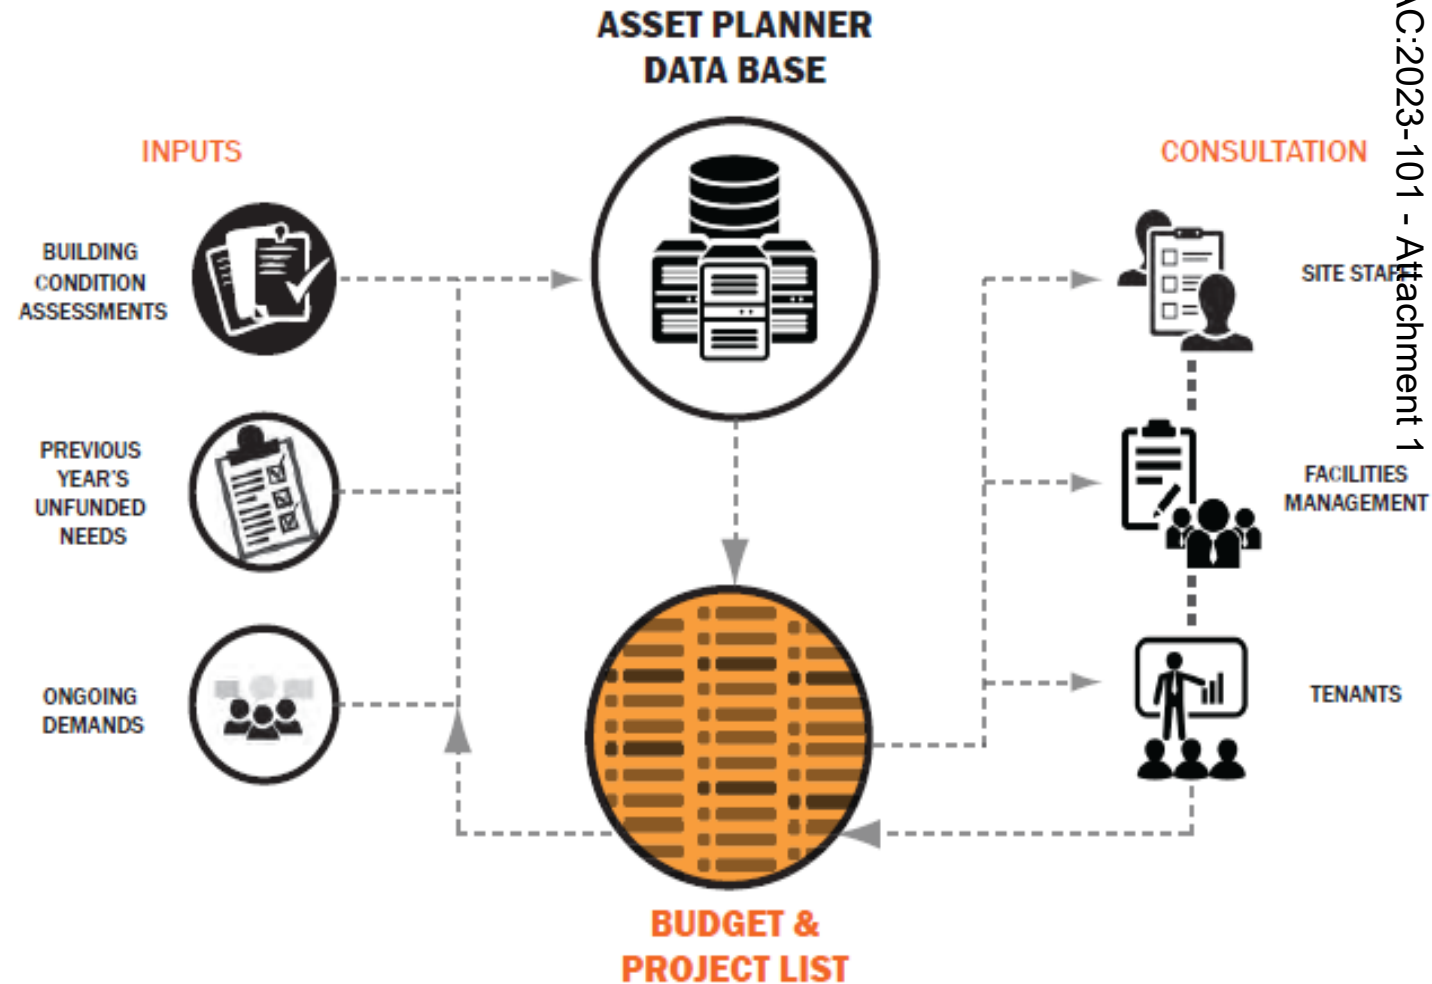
ASSET PLANNER
DATA BASE

INPUTS

BUILDING CONDITION ASSESSMENTS

PREVIOUS YEAR'S UNFUNDED NEEDS

ONGOING DEMANDS

CONSULTATION

SITE STAFF

FACILITIES MANAGEMENT

TENANTS

BUDGET & PROJECT LIST

AC:2023-101 - Attachment 1